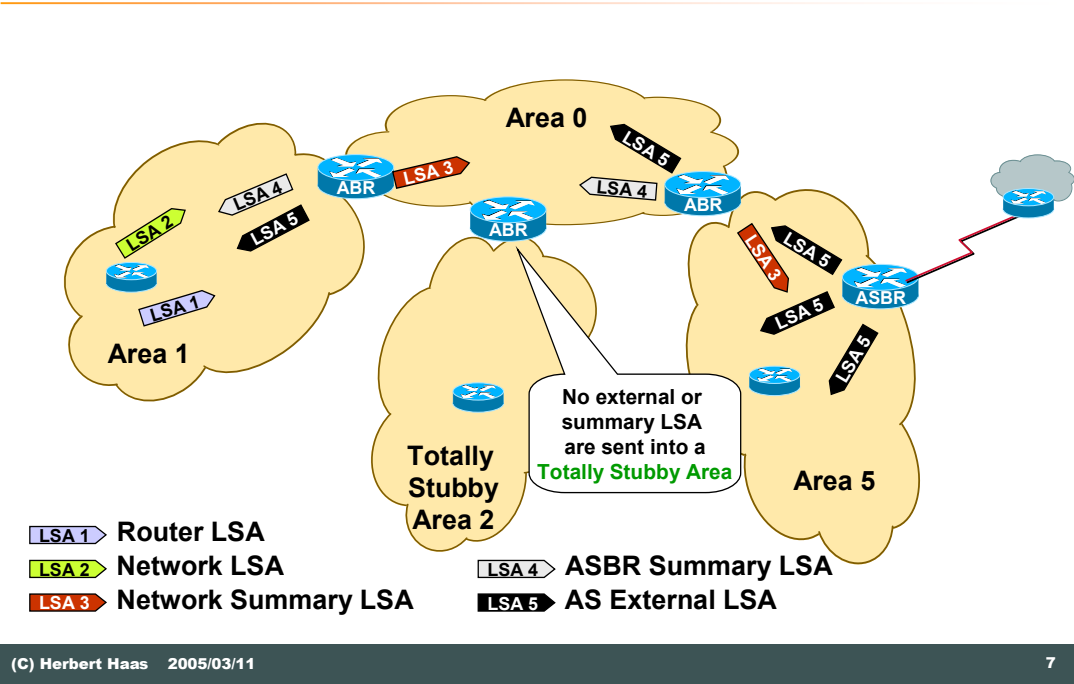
Area 0

LSA 5

ABR

LSA 3

LSA 4

ABR

ABR

LSA 4

LSA 2

LSA 5

LSA 1

Area 1

LSA 3

LSA 5

ASBR

LSA 5

LSA 5

No external or summary LSA are sent into a Totally Stubby Area

Totally Stubby Area 2

Area 5

LSA 1 Router LSA
LSA 2 Network LSA
LSA 3 Network Summary LSA
LSA 4 ASBR Summary LSA
LSA 5 AS External LSA

(C) Herbert Haas 2005/03/11

7